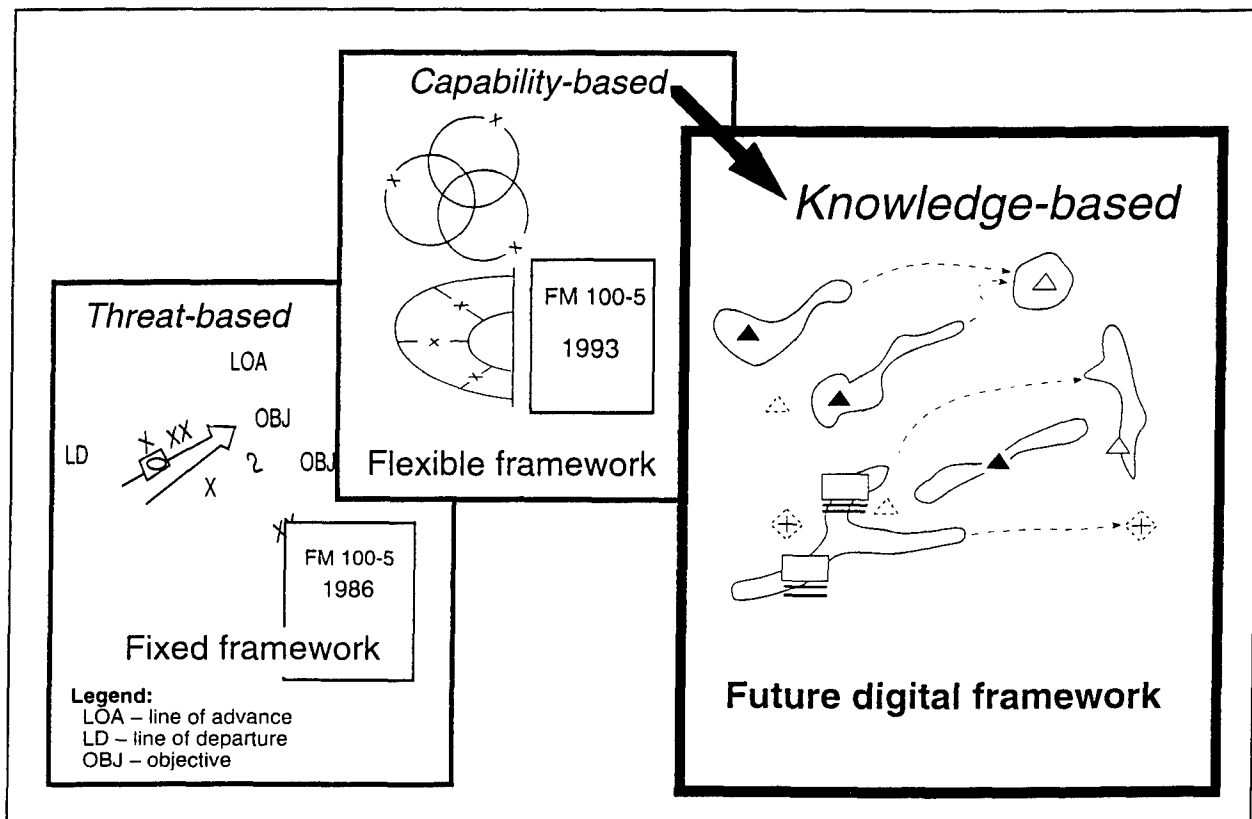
Capability-based

FM 100-5
1993

Flexible framework

Threat-based

LOA

OBJ

LD

XX

X

2

OBJ

FM 100-5
1986

Fixed framework

Legend:
LOA – line of advance
LD – line of departure
OBJ – objective

Knowledge-based

Future digital framework